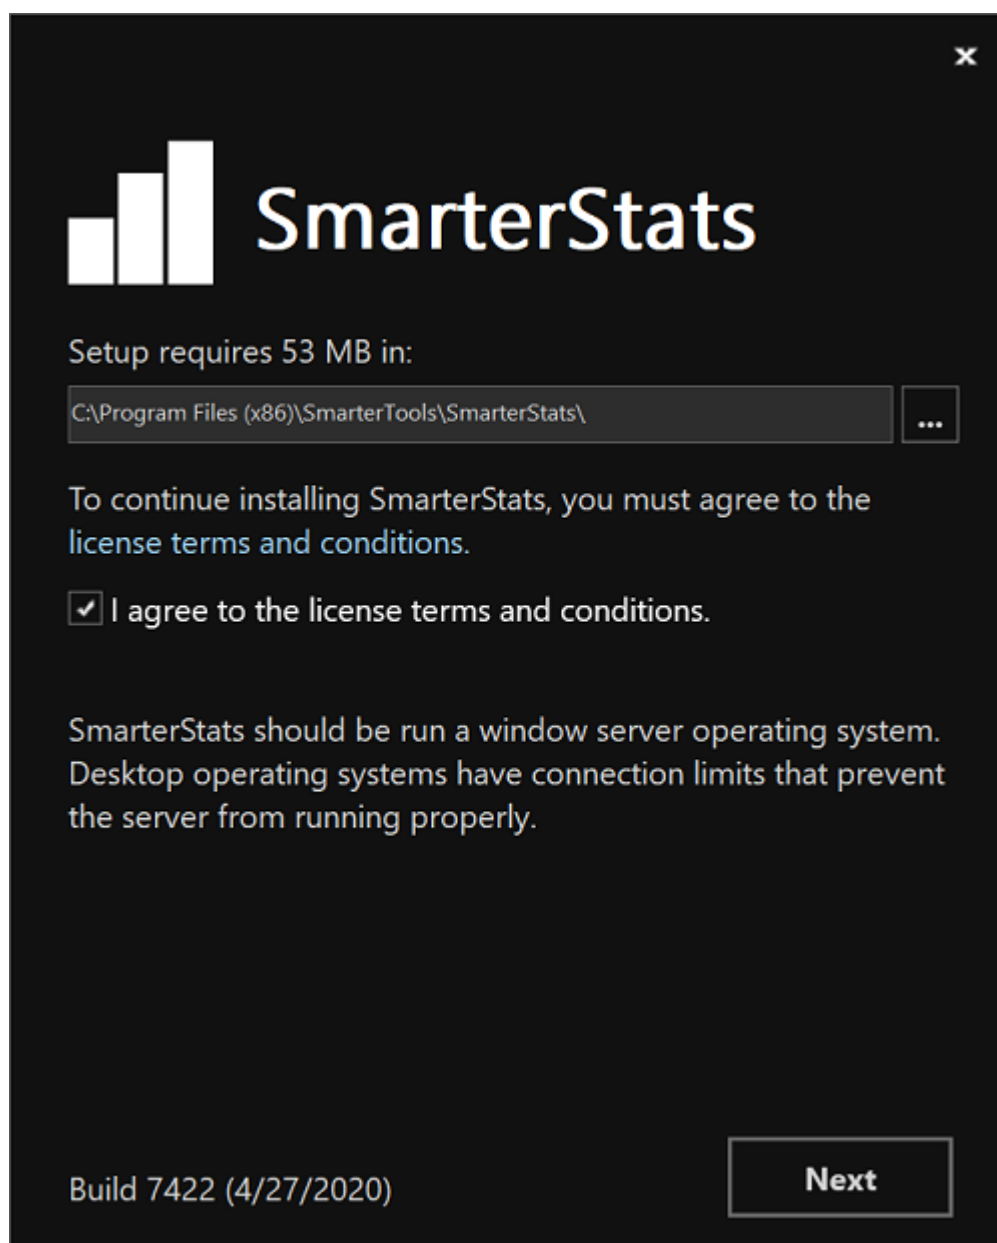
×

SmarterStats

Setup requires 53 MB in:

C:\Program Files (x86)\SmarterTools\SmarterStats\

...

To continue installing SmarterStats, you must agree to the license terms and conditions.

I agree to the license terms and conditions.

SmarterStats should be run a window server operating system. Desktop operating systems have connection limits that prevent the server from running properly.

Build 7422 (4/27/2020)

Next